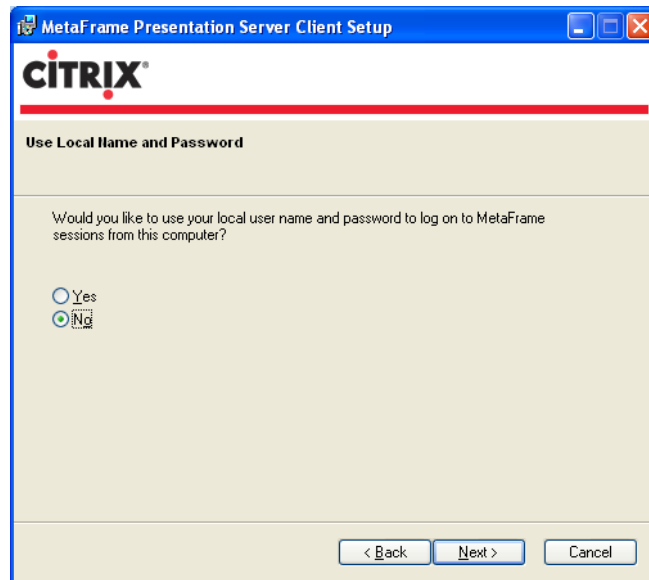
MetaFrame Presentation Server Client Setup

CITRIX®

Use Local Name and Password

Would you like to use your local user name and password to log on to MetaFrame sessions from this computer?

Yes
No

< Back
Next >
Cancel